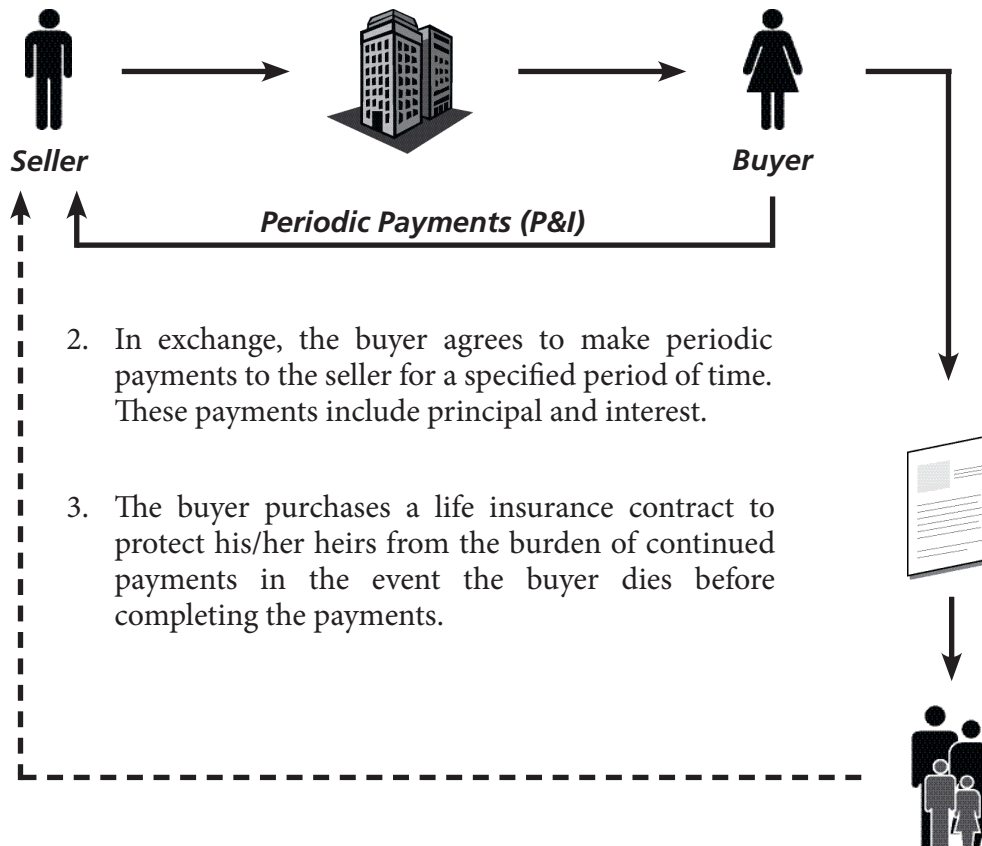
Seller

Buyer

Periodic Payments (P&I)

2. In exchange, the buyer agrees to make periodic payments to the seller for a specified period of time. These payments include principal and interest.

3. The buyer purchases a life insurance contract to protect his/her heirs from the burden of continued payments in the event the buyer dies before completing the payments.